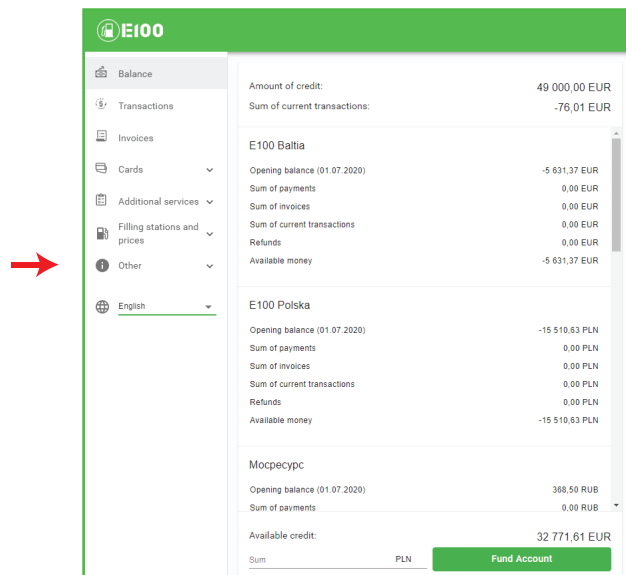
E100

Balance
Transactions
Invoices
Cards
Additional services
Filling stations and prices
Other

English

| | |
|---|---|
| Amount of credit: | 49 000,00 EUR |
| Sum of current transactions: | -76,01 EUR |

E100 Baltia

| | |
|---|---|
| Opening balance (01.07.2020) | -5 631,37 EUR |
| Sum of payments | 0,00 EUR |
| Sum of invoices | 0,00 EUR |
| Sum of current transactions | 0,00 EUR |
| Refunds | 0,00 EUR |
| Available money | -5 631,37 EUR |

E100 Polska

| | |
|---|---|
| Opening balance (01.07.2020) | -15 510,63 PLN |
| Sum of payments | 0,00 PLN |
| Sum of invoices | 0,00 PLN |
| Sum of current transactions | 0,00 PLN |
| Refunds | 0,00 PLN |
| Available money | -15 510,63 PLN |

Мосресурс

| | |
|---|---|
| Opening balance (01.07.2020) | 368,50 RUB |
| Sum of payments | 0,00 RUB |

Available credit: 32 771,61 EUR

Sum PLN

Fund Account